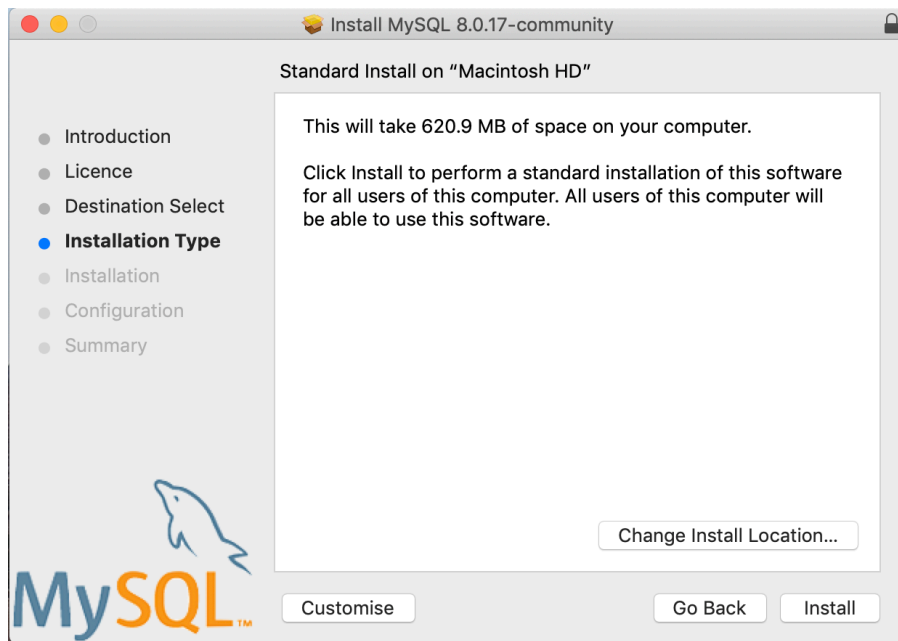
Install MySQL 8.0.17-community

Standard Install on “Macintosh HD”

Introduction
Licence
Destination Select
Installation Type
Installation
Configuration
Summary

This will take 620.9 MB of space on your computer.

Click Install to perform a standard installation of this software for all users of this computer. All users of this computer will be able to use this software.

Change Install Location...

MySQL™

Customise

Go Back

Install